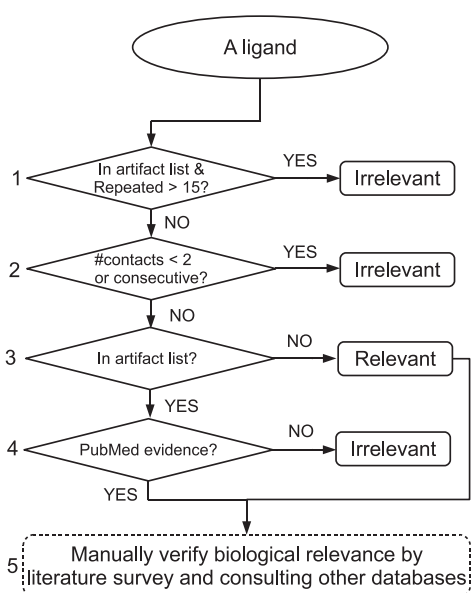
A ligand

1

In artifact list & Repeated > 15?

YES

Irrelevant

NO

2

#contacts < 2 or consecutive?

YES

Irrelevant

NO

3

In artifact list?

NO

Relevant

YES

4

PubMed evidence?

NO

Irrelevant

YES

5

Manually verify biological relevance by literature survey and consulting other databases